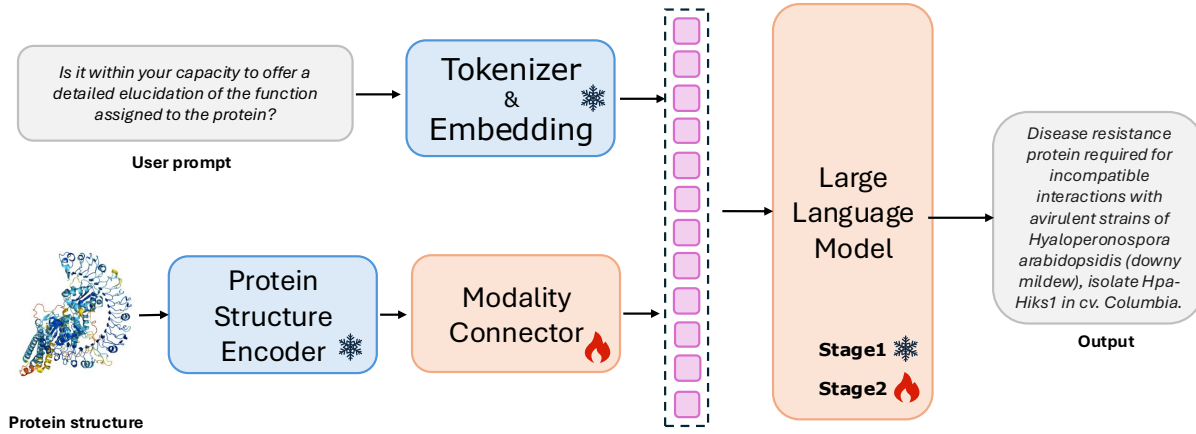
Is it within your capacity to offer a detailed elucidation of the function assigned to the protein?

User prompt

Tokenizer & Embedding

Protein structure

Protein Structure Encoder

Modality Connector

Large Language Model

Stage1

Stage2

Disease resistance protein required for incompatible interactions with avirulent strains of Hyaloperonospora arabidopsidis (downy mildew), isolate Hpa-Hiks1 in cv. Columbia.

Output